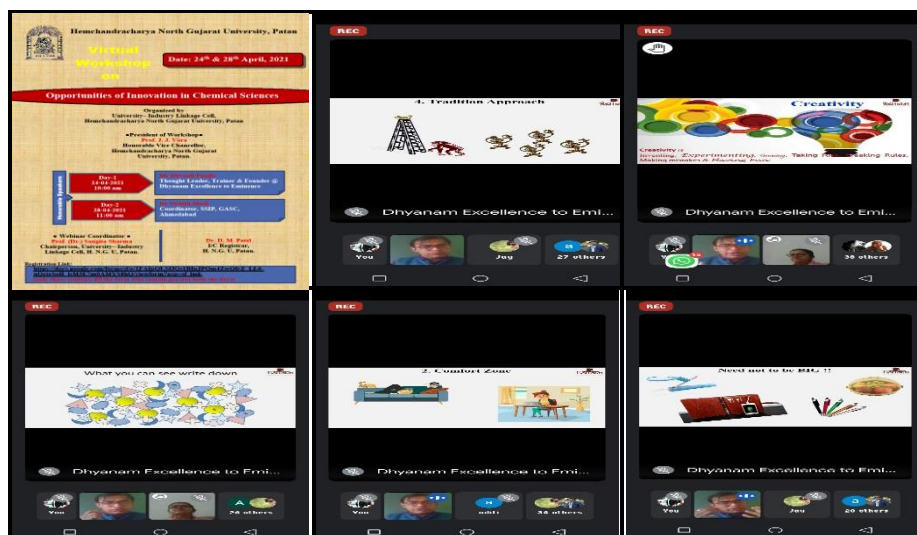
Hemchandracharya North Gujarat University, Patan

Virtual Workshop on

Date: 24th & 28th April, 2021

Opportunities of Innovation in Chemical Sciences

Organized by
University- Industry Linkage Cell,
Hemchandracharya North Gujarat University, Patan

• President of Workshop •
Prof. J. J. Vora
Honorable Vice Chancellor,
Hemchandracharya North Gujarat University, Patan.

Resource Speakers

Day-1
24-04-2021
10:00 am

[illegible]
Thought Leader, Trainer & Founder @ Dhyanam Excellence to Eminence

Day-2
28-04-2021
11:00 am

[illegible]
Coordinator, SSIP, GASC, Ahmedabad

• Webinar Coordinator •
Prof. (Dr.) Sangita Sharma
Chairperson, University - Industry Linkage Cell, H. N.G. U. Patan.

Dr. D. M. Patel
I/C Registrar,
H. N.G. U. Patan.

Registration Link:
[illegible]

REC
4. Tradition Approach
Dhyanam Excellence to Emi...
You
Jay
27 others

REC
Creativity
Creativity :
Inventing, Experimenting, Growing, Taking Risks, Breaking Rules, Making mistakes & Having Fun.
Dhyanam Excellence to Emi...
You
38 others

REC
What you can see write down
Dhyanam Excellence to Emi...
You
A
26 others

REC
2. Comfort Zone
Dhyanam Excellence to Emi...
You
34 others

REC
Need not to be BIG !!
Dhyanam Excellence to Emi...
You
Jay
20 others